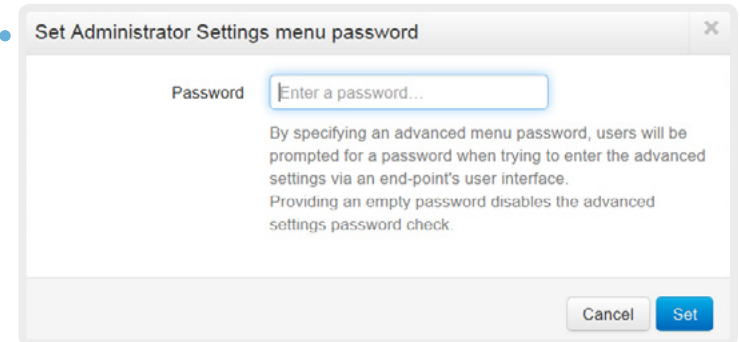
Set Administrator Settings menu password

×

Password

Enter a password...

By specifying an advanced menu password, users will be prompted for a password when trying to enter the advanced settings via an end-point's user interface.
Providing an empty password disables the advanced settings password check.

Cancel

Set